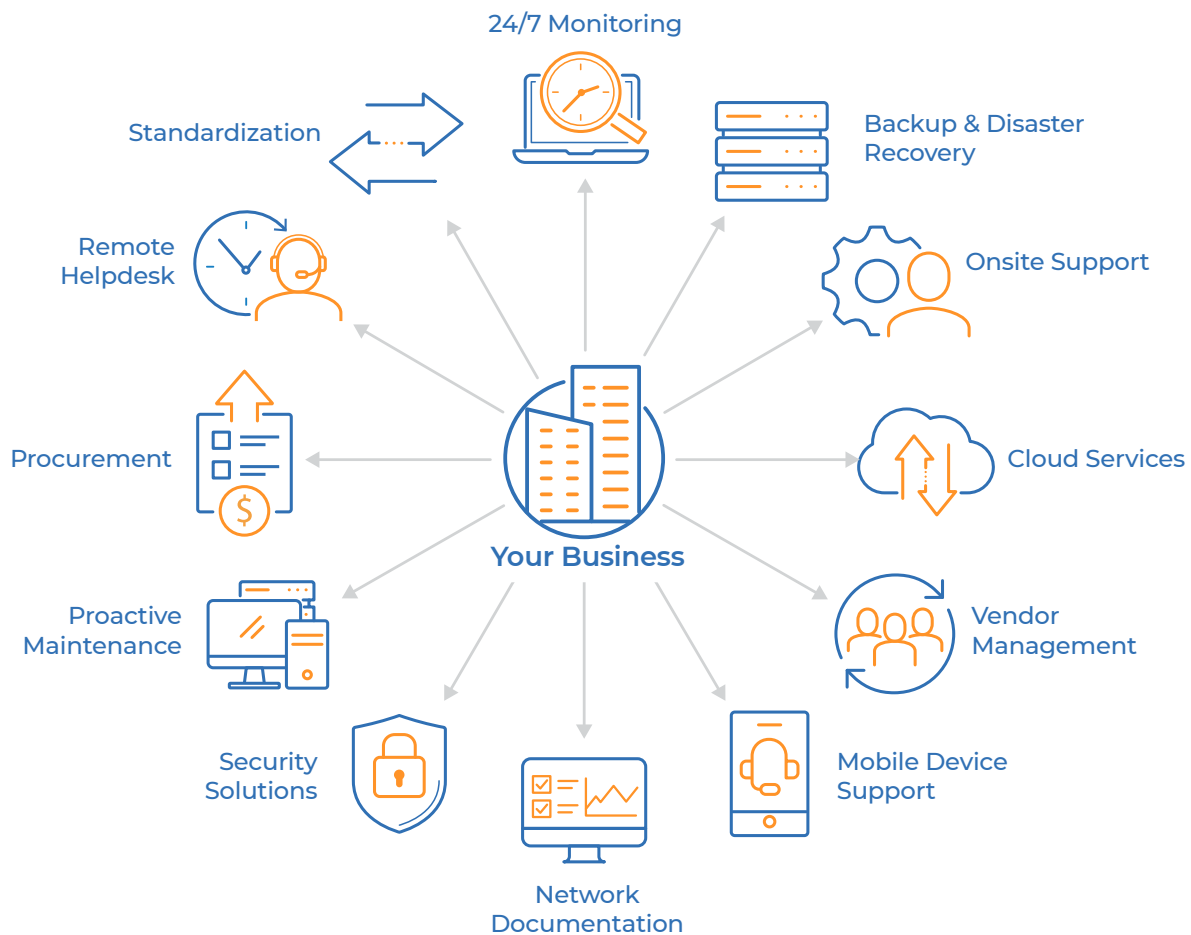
24/7 Monitoring

Standardization

Backup & Disaster Recovery

Remote Helpdesk

Onsite Support

Procurement

Cloud Services

Your Business

Proactive Maintenance

Vendor Management

Security Solutions

Mobile Device Support

Network Documentation